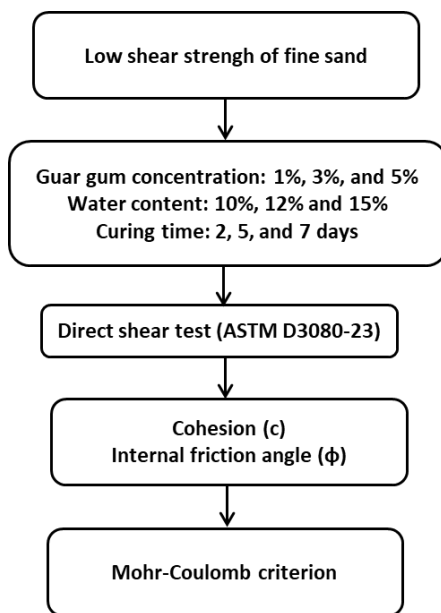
Low shear strengh of fine sand

Guar gum concentration: 1%, 3%, and 5%
Water content: 10%, 12% and 15%
Curing time: 2, 5, and 7 days

Direct shear test (ASTM D3080-23)

Cohesion (c)
Internal friction angle (ϕ)

Mohr-Coulomb criterion